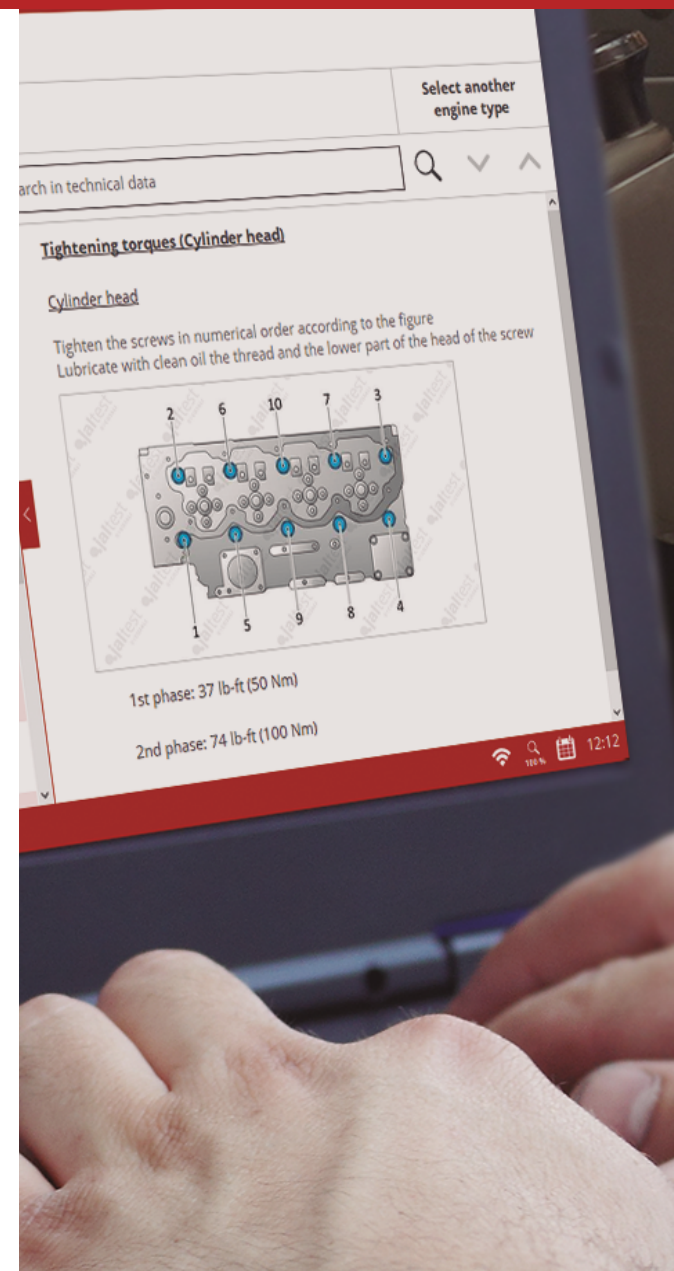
Select another engine type

arch in technical data

Tightening torques (Cylinder head)

Cylinder head

Tighten the screws in numerical order according to the figure
Lubricate with clean oil the thread and the lower part of the head of the screw

2 6 10 7 3

1 5 9 8 4

1st phase: 37 lb-ft (50 Nm)

2nd phase: 74 lb-ft (100 Nm)

100 %

12:12